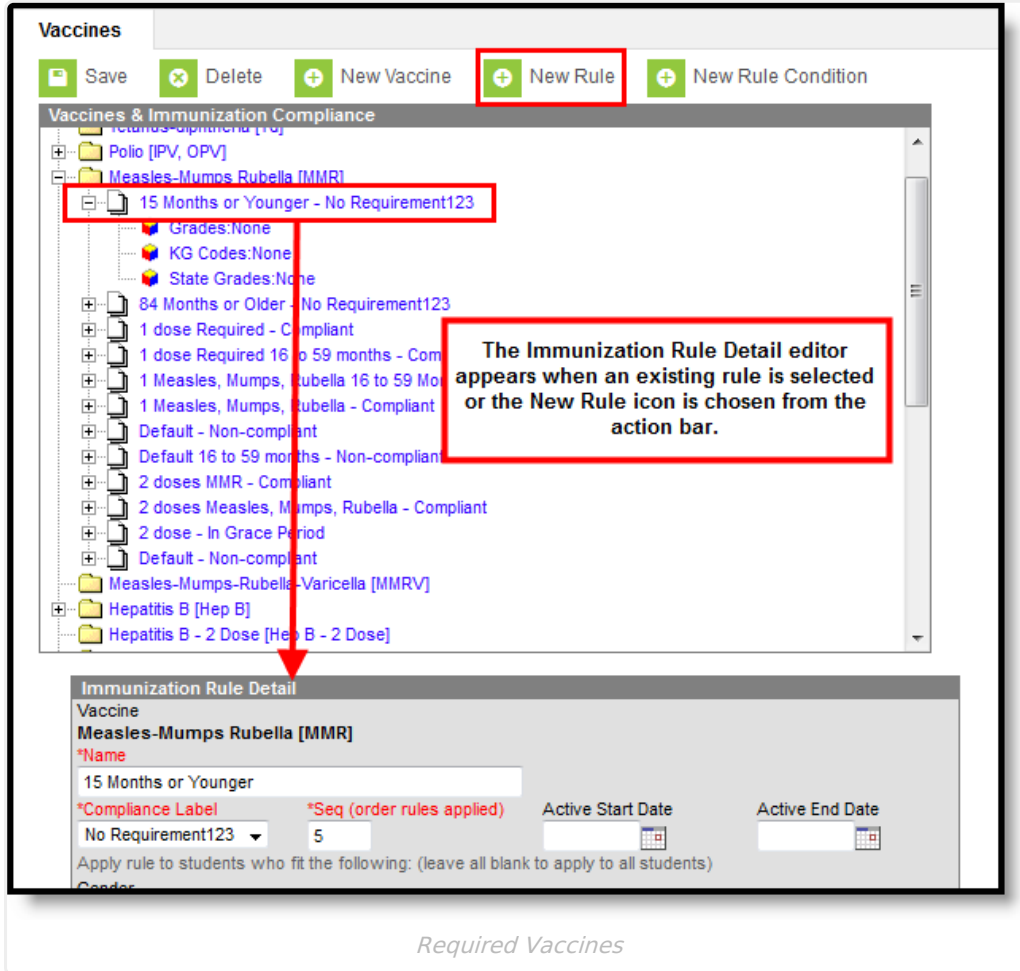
Vaccines

Save Delete New Vaccine New Rule New Rule Condition

Vaccines & Immunization Compliance

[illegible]

Polio [IPV, OPV]

Measles-Mumps Rubella [MMR]

15 Months or Younger - No Requirement123

Grades:None

KG Codes:None

State Grades:None

84 Months or Older - No Requirement123

1 dose Required - Compliant

1 dose Required 16 to 59 months - Com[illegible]

1 Measles, Mumps, Rubella 16 to 59 Mo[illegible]

1 Measles, Mumps, Rubella - Compliant

Default - Non-compliant

Default 16 to 59 months - Non-compliant

2 doses MMR - Compliant

2 doses Measles, Mumps, Rubella - Compliant

2 dose - In Grace Period

Default - Non-compliant

Measles-Mumps-Rubella-Varicella [MMRV]

Hepatitis B [Hep B]

Hepatitis B - 2 Dose [Hep B - 2 Dose]

The Immunization Rule Detail editor appears when an existing rule is selected or the New Rule icon is chosen from the action bar.

Immunization Rule Detail

Vaccine

Measles-Mumps Rubella [MMR]

*Name

15 Months or Younger

*Compliance Label

No Requirement123

*Seq (order rules applied)

5

Active Start Date

Active End Date

Apply rule to students who fit the following: (leave all blank to apply to all students)

Required Vaccines